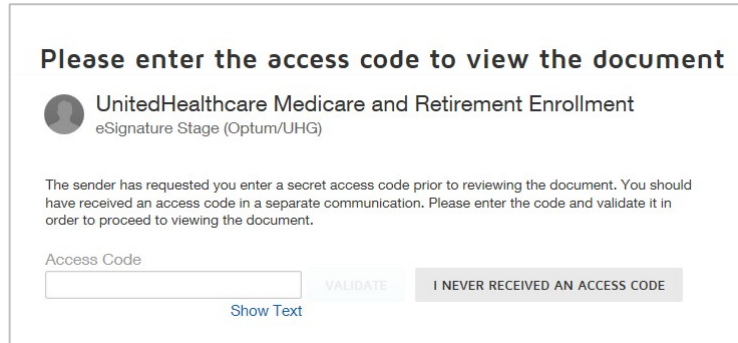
Please enter the access code to view the document

UnitedHealthcare Medicare and Retirement Enrollment
eSignature Stage (Optum/UHG)

The sender has requested you enter a secret access code prior to reviewing the document. You should have received an access code in a separate communication. Please enter the code and validate it in order to proceed to viewing the document.

Access Code

VALIDATE

I NEVER RECEIVED AN ACCESS CODE

Show Text